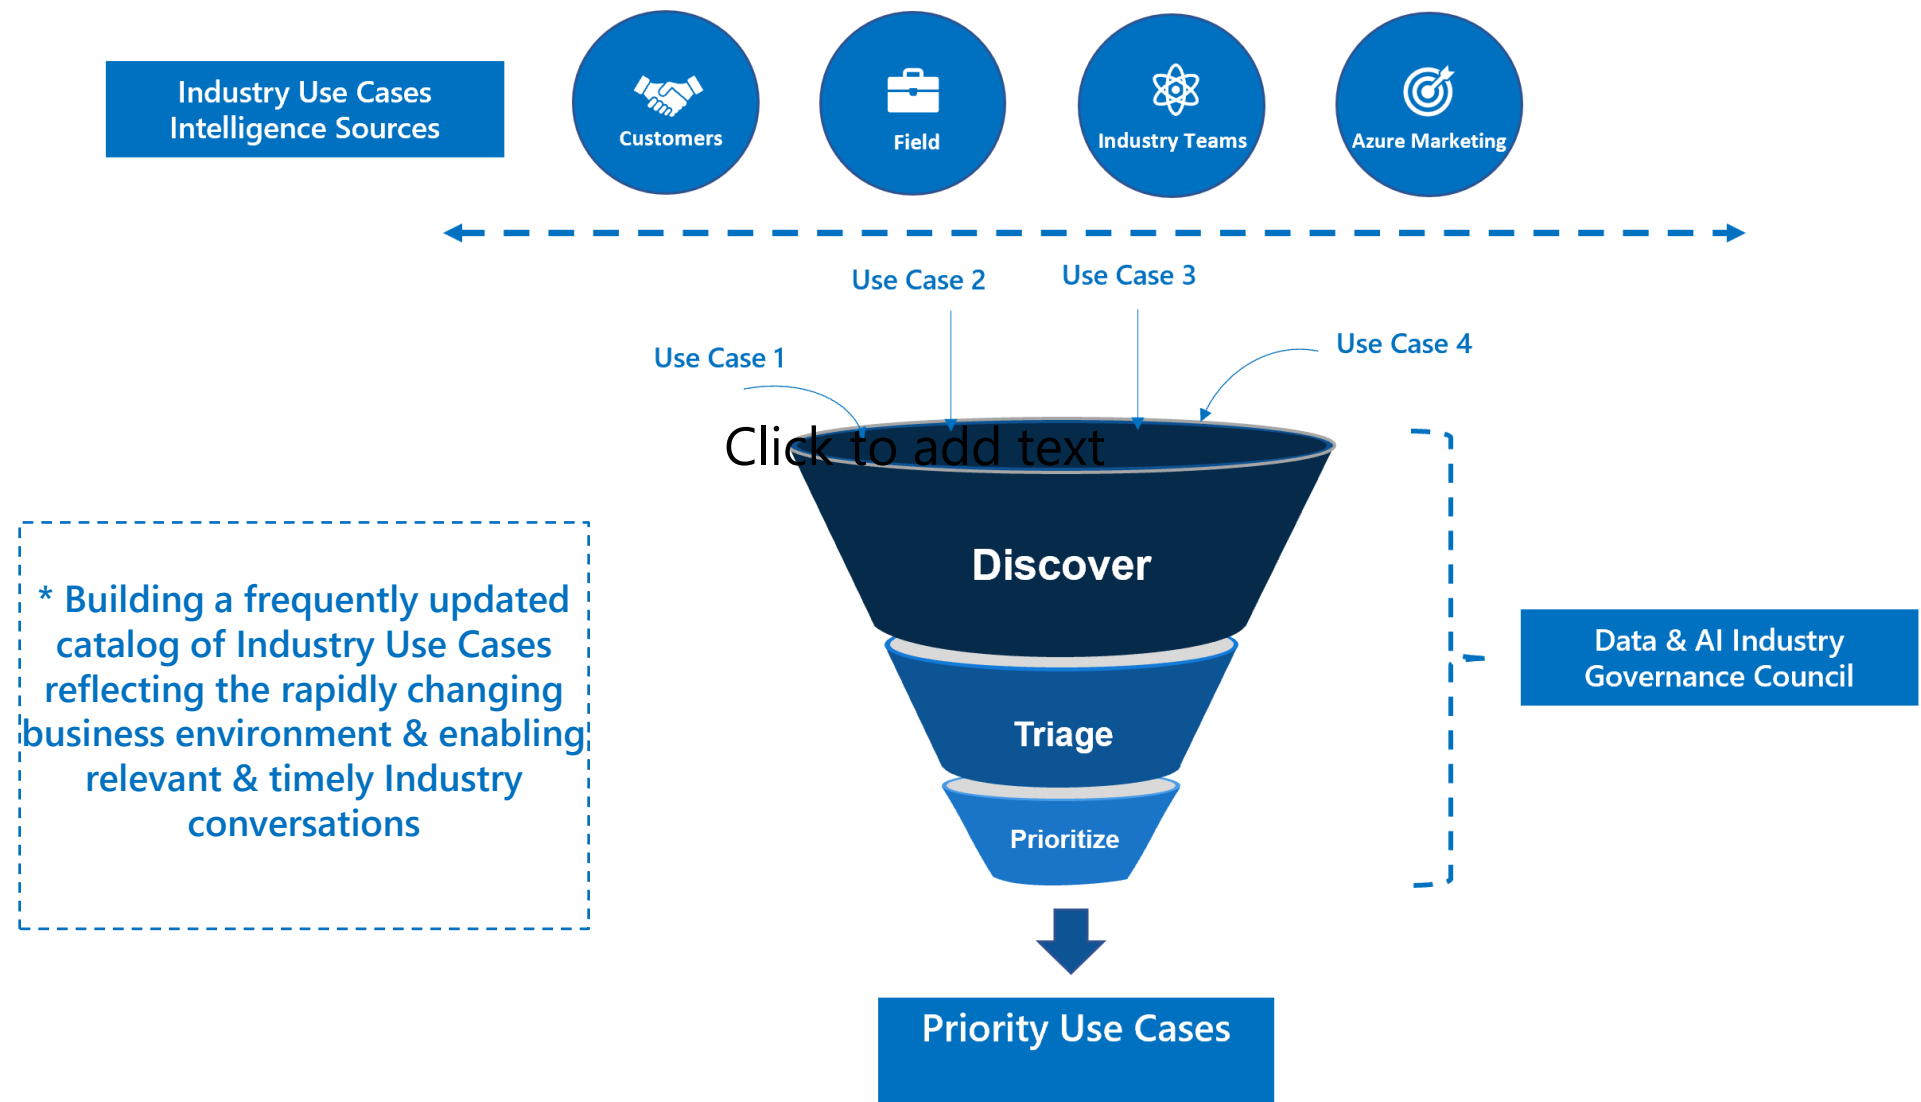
Industry Use Cases Intelligence Sources

Customers

Field

Industry Teams

Azure Marketing

Use Case 2

Use Case 3

Use Case 1

Use Case 4

Click to add text

Discover

Triage

Prioritize

* Building a frequently updated catalog of Industry Use Cases reflecting the rapidly changing business environment & enabling relevant & timely Industry conversations

Data & AI Industry Governance Council

Priority Use Cases